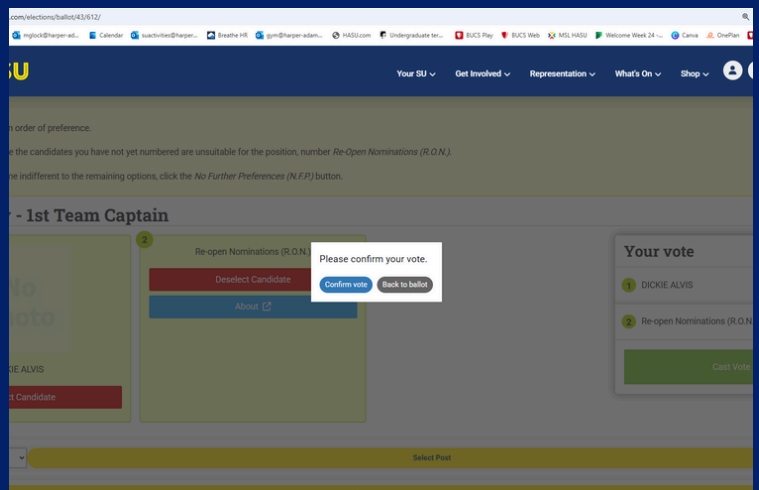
.com/elections/ballot/43/612/

mglock@harper-ad... Calendar suactivities@harper... Breathe HR gym@harper-adam... HASU.com Undergraduate ter... BUCS Play BUCS Web MSL HASU Welcome Week 24 -... Canva OnePlan

SU

Your SU Get Involved Representation What's On Shop

n order of preference.

e the candidates you have not yet numbered are unsuitable for the position, number *Re-Open Nominations (R.O.N.)*.

ne indifferent to the remaining options, click the *No Further Preferences (N.F.P.)* button.

y - 1st Team Captain

2

Re-open Nominations (R.O.N.)

Deselect Candidate

About

lo
oto

IE ALVIS

t Candidate

Please confirm your vote.

Confirm vote

Back to ballot

Your vote

1 DICKIE ALVIS

2 Re-open Nominations (R.O.N

Cast Vote

Select Post